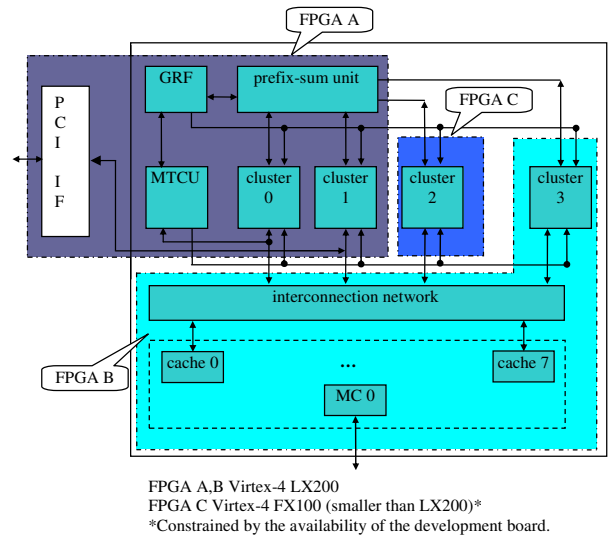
FPGA A

GRF

prefix-sum unit

FPGA C

P C I I F

MTCU

cluster 0

cluster 1

cluster 2

cluster 3

interconnection network

FPGA B

cache 0

...

cache 7

MC 0

FPGA A,B Virtex-4 LX200
FPGA C Virtex-4 FX100 (smaller than LX200)*
*Constrained by the availability of the development board.